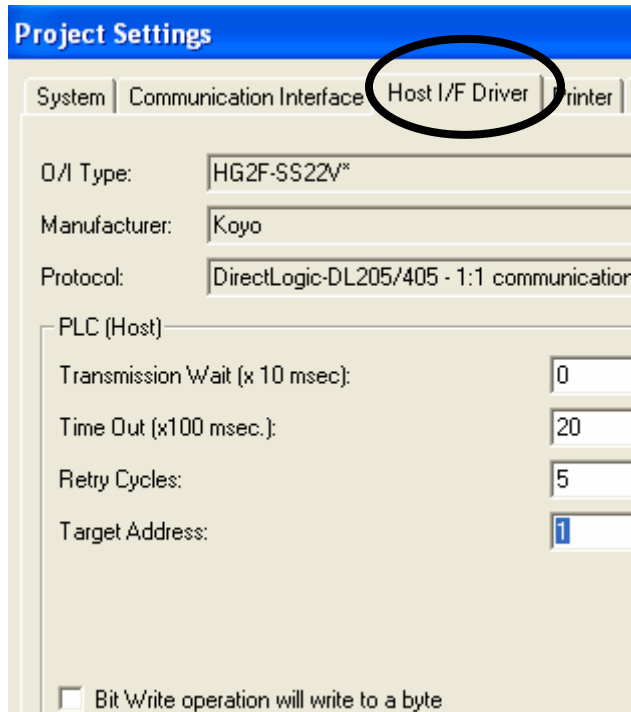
Project Settings

System | Communication Interface | Host I/F Driver | Printer

O/I Type: HG2F-SS22V*

Manufacturer: Koyo

Protocol: DirectLogic-DL205/405 - 1:1 communicatio

PLC (Host)

Transmission Wait (x 10 msec): 0

Time Out (x100 msec.): 20

Retry Cycles: 5

Target Address: 1

Bit Write operation will write to a byte